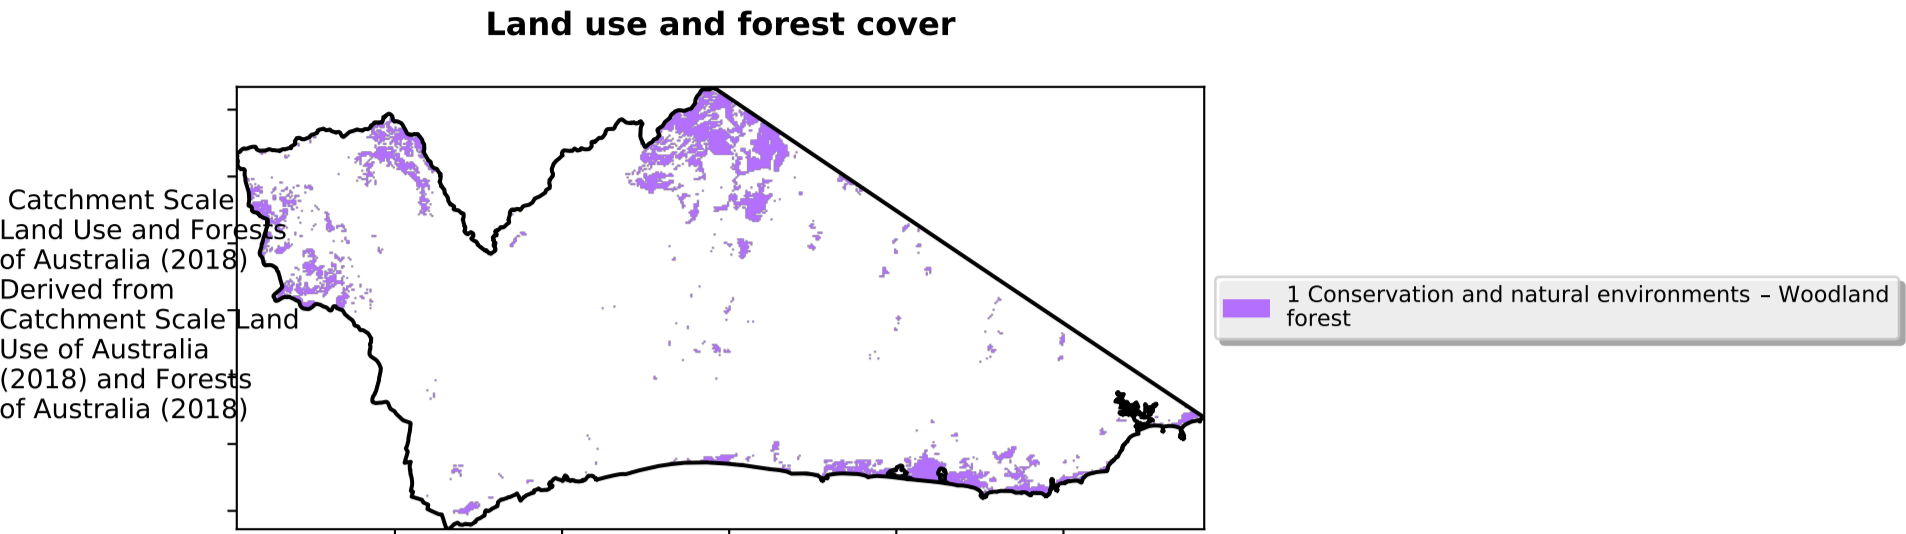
Land use and forest cover

Catchment Scale Land Use and Forests of Australia (2018) Derived from Catchment Scale Land Use of Australia (2018) and Forests of Australia (2018)

1 Conservation and natural environments – Woodland forest